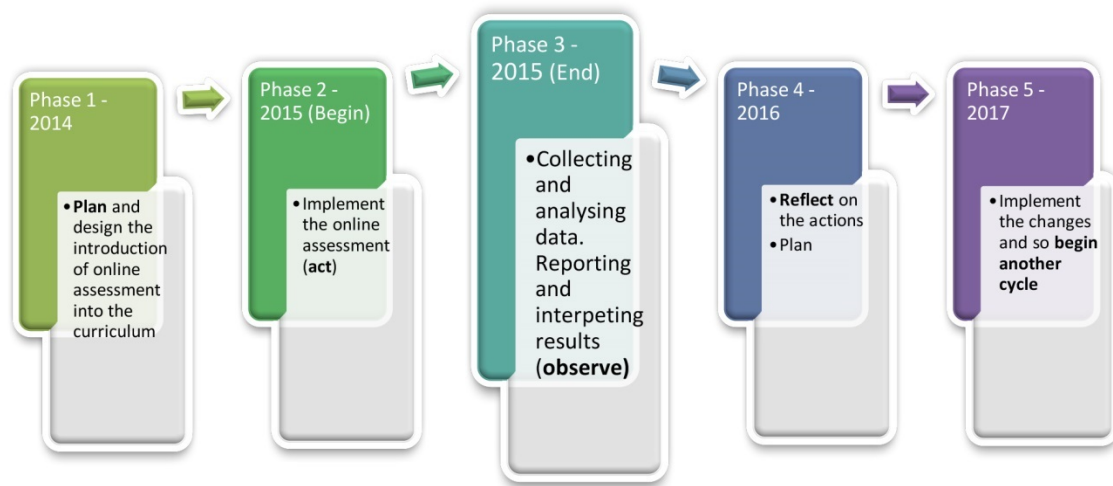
Phase 1 - 2014

• Plan and design the introduction of online assessment into the curriculum

Phase 2 - 2015 (Begin)

• Implement the online assessment (act)

Phase 3 - 2015 (End)

• Collecting and analysing data. Reporting and interpeting results (observe)

Phase 4 - 2016

• Reflect on the actions
• Plan

Phase 5 - 2017

• Implement the changes and so begin another cycle